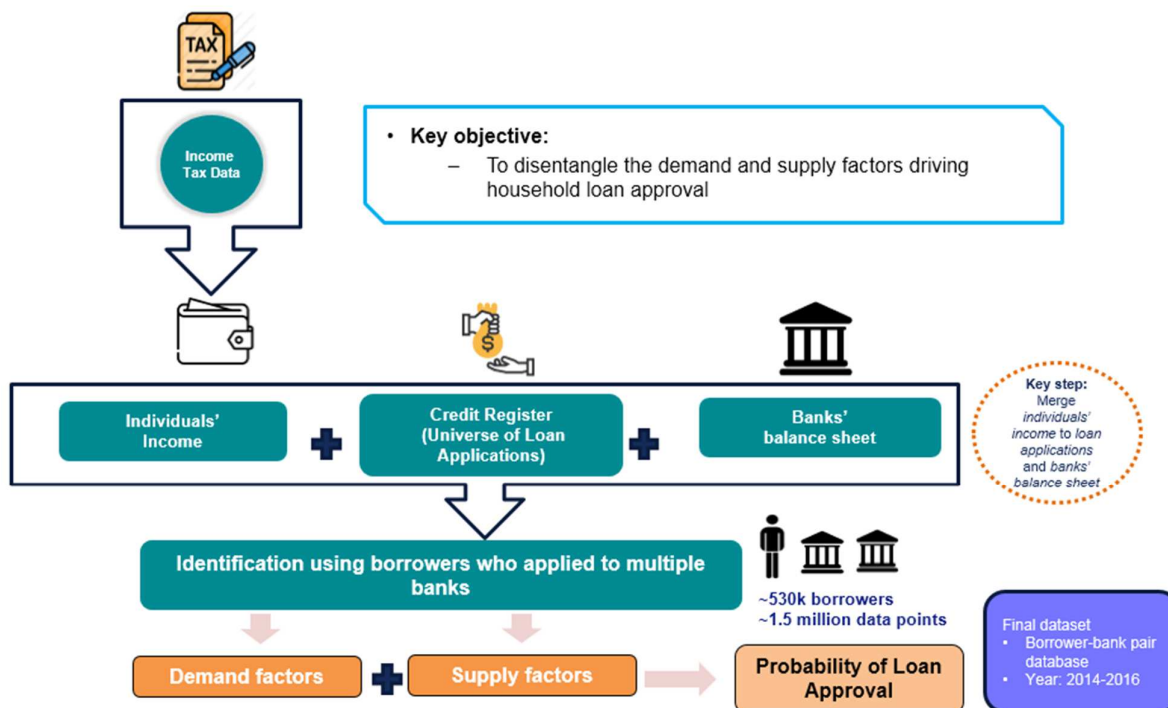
TAX

Income Tax Data

• Key objective:
– To disentangle the demand and supply factors driving household loan approval

Individuals' Income

Credit Register (Universe of Loan Applications)

Banks' balance sheet

Key step: Merge *individuals' income to loan applications* and *banks' balance sheet*

Identification using borrowers who applied to multiple banks

~530k borrowers
~1.5 million data points

Demand factors

Supply factors

Probability of Loan Approval

Final dataset
• Borrower-bank pair database
• Year: 2014-2016